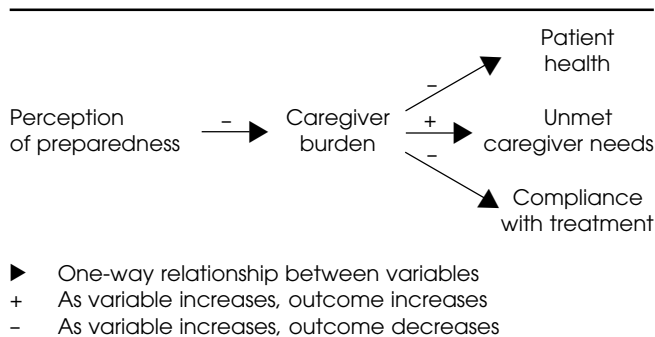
Perception of preparedness – Caregiver burden – Patient health + Unmet caregiver needs – Compliance with treatment

► One-way relationship between variables
+ As variable increases, outcome increases
– As variable increases, outcome decreases